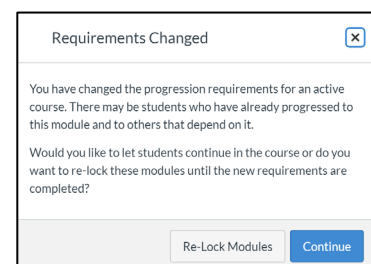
Requirements Changed

×

You have changed the progression requirements for an active course. There may be students who have already progressed to this module and to others that depend on it.

Would you like to let students continue in the course or do you want to re-lock these modules until the new requirements are completed?

Re-Lock Modules

Continue